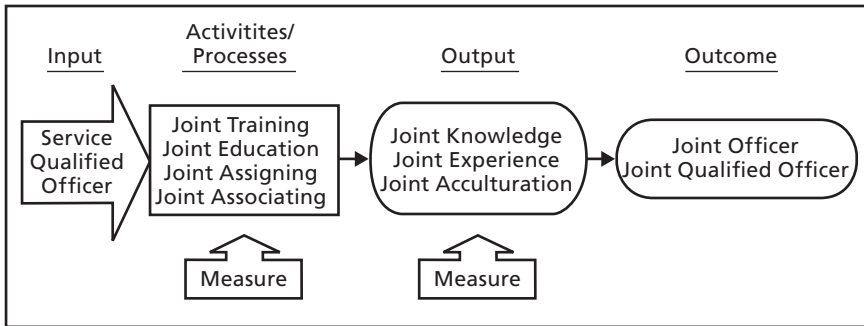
Input

Activitites/
Processes

Output

Outcome

Service
Qualified
Officer

Joint Training
Joint Education
Joint Assigning
Joint Associating

Joint Knowledge
Joint Experience
Joint Acculturation

Joint Officer
Joint Qualified Officer

Measure

Measure